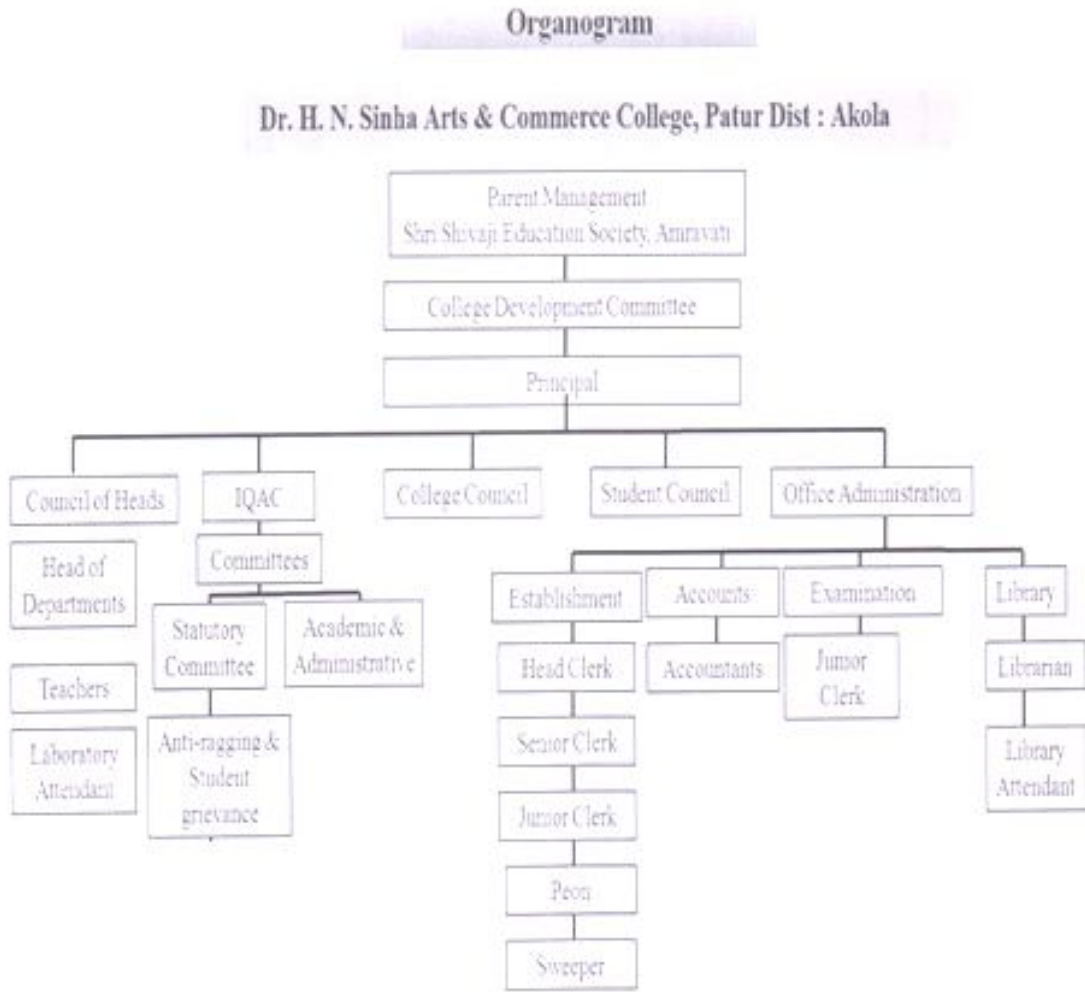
Organogram

Dr. H. N. Sinha Arts & Commerce College, Patur Dist : Akola

Parent Management
Shri Shivaji Education Society, Amravati

College Development Committee

Principal

Council of Heads

Head of Departments

Teachers

Laboratory Attendant

IQAC

Committees

Statutory Committee

Anti-ragging & Student grievance

Academic & Administrative

College Council

Student Council

Office Administration

Establishment

Head Clerk

Senior Clerk

Junior Clerk

Peon

Sweeper

Accounts

Accountants

Examination

Junior Clerk

Library

Librarian

Library Attendant